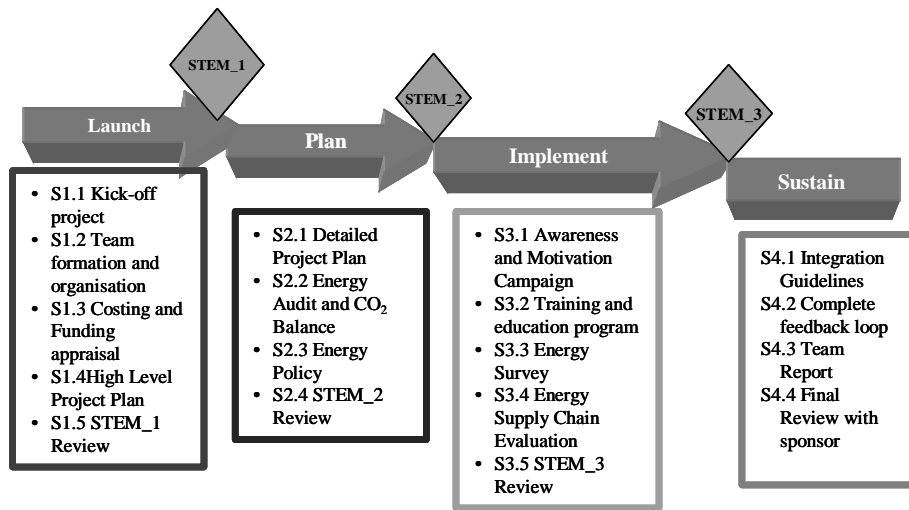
STEM_1

STEM_2

STEM_3

Launch

Plan

Implement

Sustain

- S1.1 Kick-off project
- S1.2 Team formation and organisation
- S1.3 Costing and Funding appraisal
- S1.4High Level Project Plan
- S1.5 STEM_1 Review

- S2.1 Detailed Project Plan
- S2.2 Energy Audit and $CO_2$ Balance
- S2.3 Energy Policy
- S2.4 STEM_2 Review

- S3.1 Awareness and Motivation Campaign
- S3.2 Training and education program
- S3.3 Energy Survey
- S3.4 Energy Supply Chain Evaluation
- S3.5 STEM_3 Review

S4.1 Integration Guidelines
S4.2 Complete feedback loop
S4.3 Team Report
S4.4 Final Review with sponsor